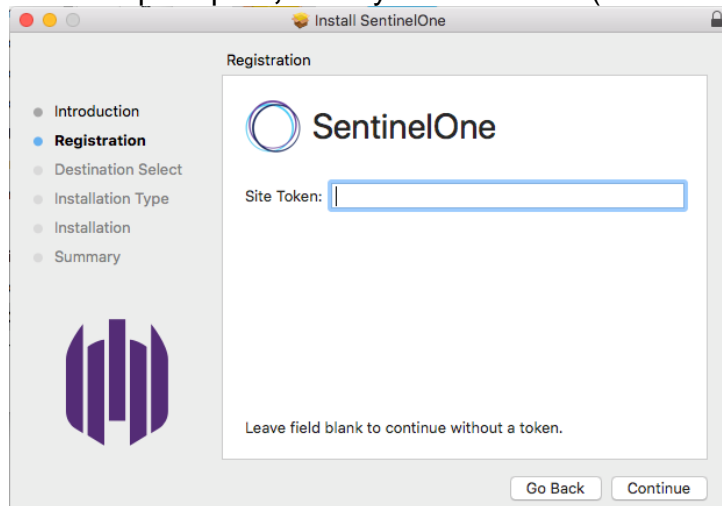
Install SentinelOne

Registration

Introduction
Registration
Destination Select
Installation Type
Installation
Summary

SentinelOne

Site Token:

Leave field blank to continue without a token.

Go Back
Continue